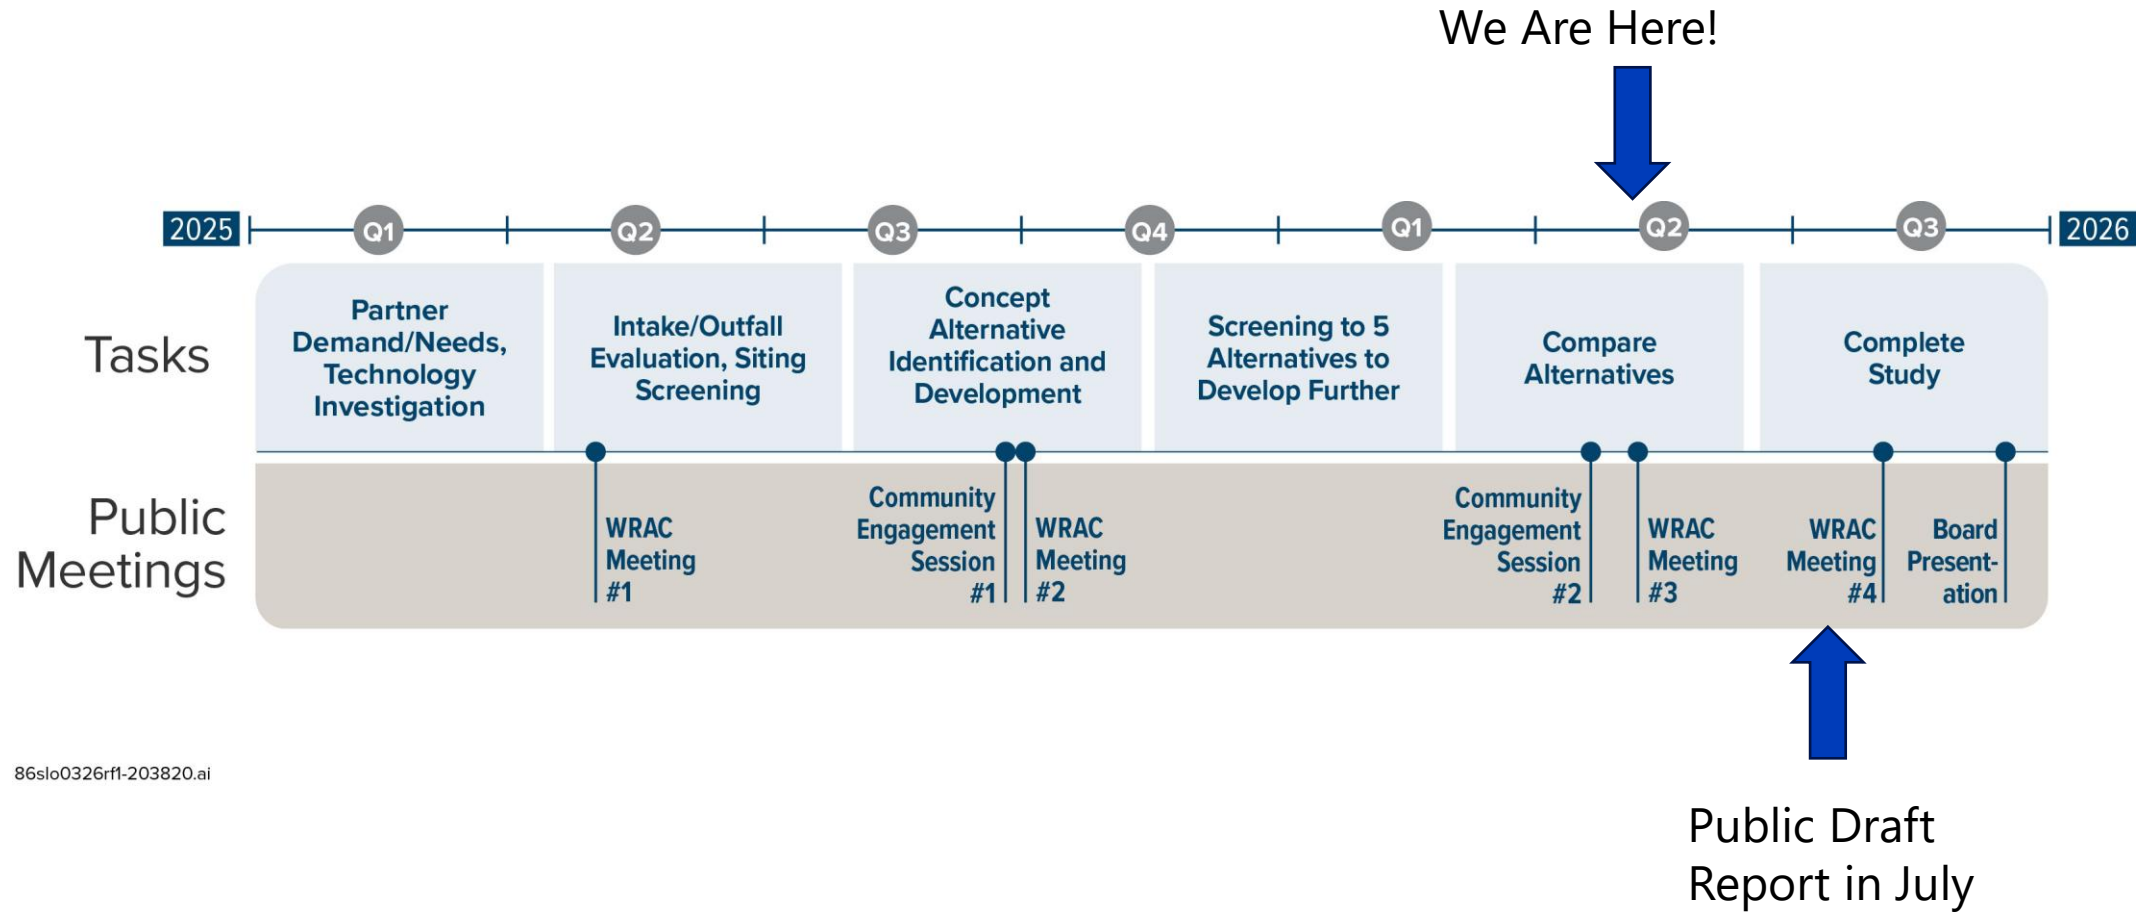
We Are Here!

2025 Q1 Q2 Q3 Q4 Q1 Q2 Q3 2026

Tasks

Partner Demand/Needs, Technology Investigation

Intake/Outfall Evaluation, Siting Screening

Concept Alternative Identification and Development

Screening to 5 Alternatives to Develop Further

Compare Alternatives

Complete Study

Public Meetings

WRAC Meeting #1

Community Engagement Session #1

WRAC Meeting #2

Community Engagement Session #2

WRAC Meeting #3

WRAC Meeting #4

Board Presentation

86slo0326rf1-203820.ai

Public Draft Report in July